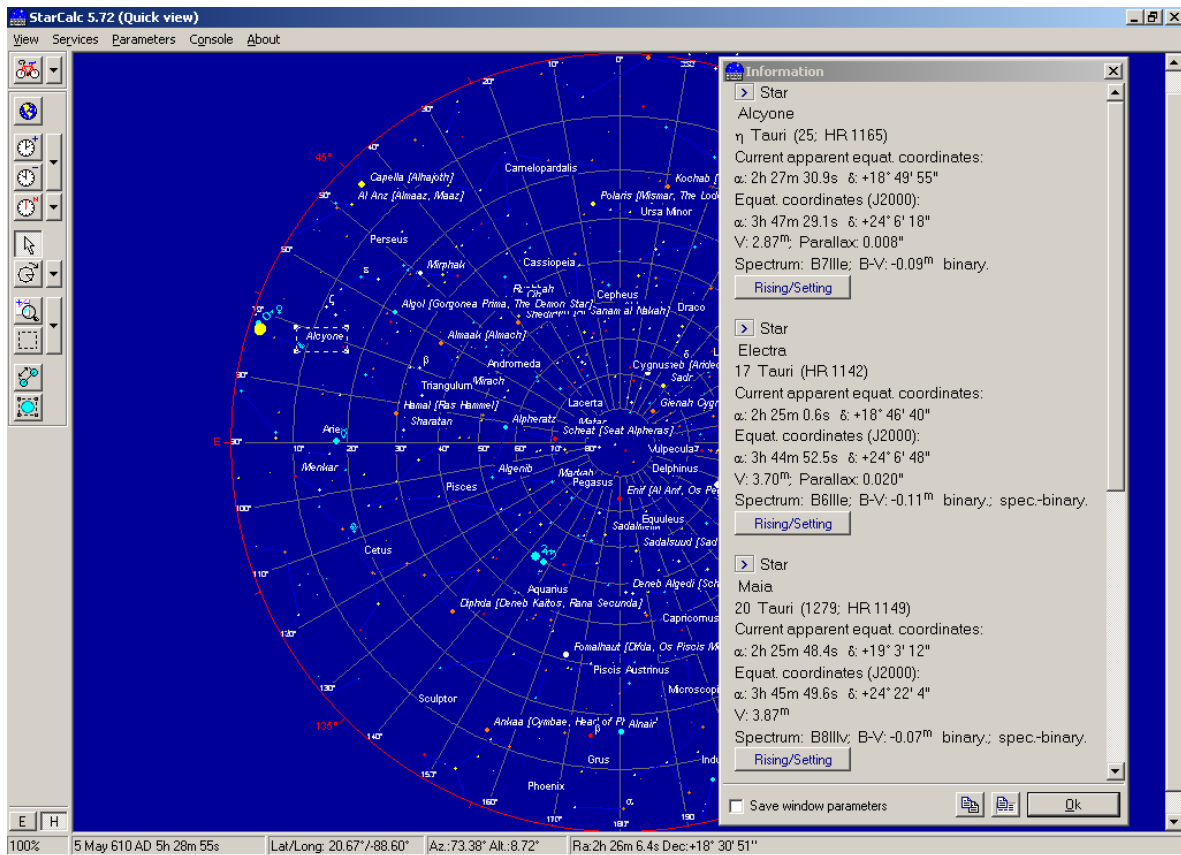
StarCalc 5.72 (Quick view)

View Services Parameters Console About

Information

Star
Alcyone
η Tauri (25; HR 1165)
Current apparent equat. coordinates:
α: 2h 27m 30.9s δ: +18° 49' 55"
Equat. coordinates (J2000):
α: 3h 47m 29.1s δ: +24° 6' 18"
V: 2.87$^m$; Parallax: 0.008"
Spectrum: B7IIIe; B-V: -0.09$^m$ binary.
Rising/Setting

Star
Electra
17 Tauri (HR 1142)
Current apparent equat. coordinates:
α: 2h 25m 0.6s δ: +18° 46' 40"
Equat. coordinates (J2000):
α: 3h 44m 52.5s δ: +24° 6' 48"
V: 3.70$^m$; Parallax: 0.020"
Spectrum: B6IIIe; B-V: -0.11$^m$ binary.; spec.-binary.
Rising/Setting

Star
Maia
20 Tauri (1279; HR 1149)
Current apparent equat. coordinates:
α: 2h 25m 48.4s δ: +19° 3' 12"
Equat. coordinates (J2000):
α: 3h 45m 49.6s δ: +24° 22' 4"
V: 3.87$^m$
Spectrum: B8IIIv; B-V: -0.07$^m$ binary.; spec.-binary.
Rising/Setting

Save window parameters
Ok

Camelopardalis
Kochab
Capella [Alhajoth]
Al Anz [Almaaz, Maaz]
Polaris [Mismar, The Lod
Ursa Minor
Perseus
Cassiopeia
Mirphak
Cepheus
Algol [Gorgonea Prima, The Demon Star]
Draco
Alcyone
Almaak [Almach]
Andromeda
Cygnus
Triangulum
Mirach
Sadr
Hamal [Ras Hammel]
Lacerta
Gienah Cyg
Sharatan
Alpheratz
Scheat [Seat Alpheras]
Aries
Vulpecula
Menkar
Algenib
Delphinus
Markab
Pegasus
Pisces
Enif [Al Anf, Os Peg
Equuleus
Cetus
Sadalsuud
Deneb Algedi
Aquarius
Diphda [Deneb Kaitos, Rana Secunda]
Capricornus
Fomalhaut [Difda, Os Piscis M
Piscis Austrinus
Microscop
Sculptor
Ankaa [Cymbae, Head of Ph
Alnair
Grus
Phoenix
Indu
45°
135°
E
E H
100%
5 May 610 AD 5h 28m 55s
Lat/Long: 20.67°/-88.60°
Az.:73.38° Alt.:8.72°
Ra:2h 26m 6.4s Dec:+18° 30' 51"